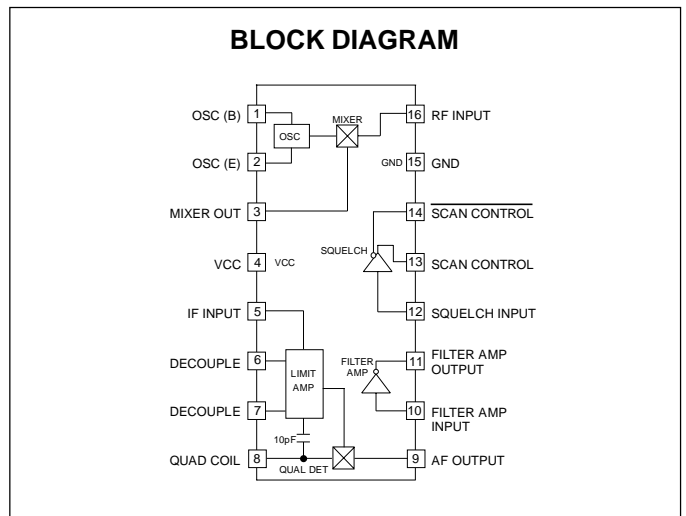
BLOCK DIAGRAM

OSC (B) 1
OSC
MIXER
16 RF INPUT
OSC (E) 2
GND 15 GND
MIXER OUT 3
14 $\overline{\text{SCAN CONTROL}}$
SQUELCH
13 SCAN CONTROL
VCC 4 VCC
12 SQUELCH INPUT
IF INPUT 5
DECOUPLE 6
LIMIT AMP
FILTER AMP
11 FILTER AMP OUTPUT
DECOUPLE 7
10 FILTER AMP INPUT
10pF
QUAD COIL 8
QUAL DET
9 AF OUTPUT